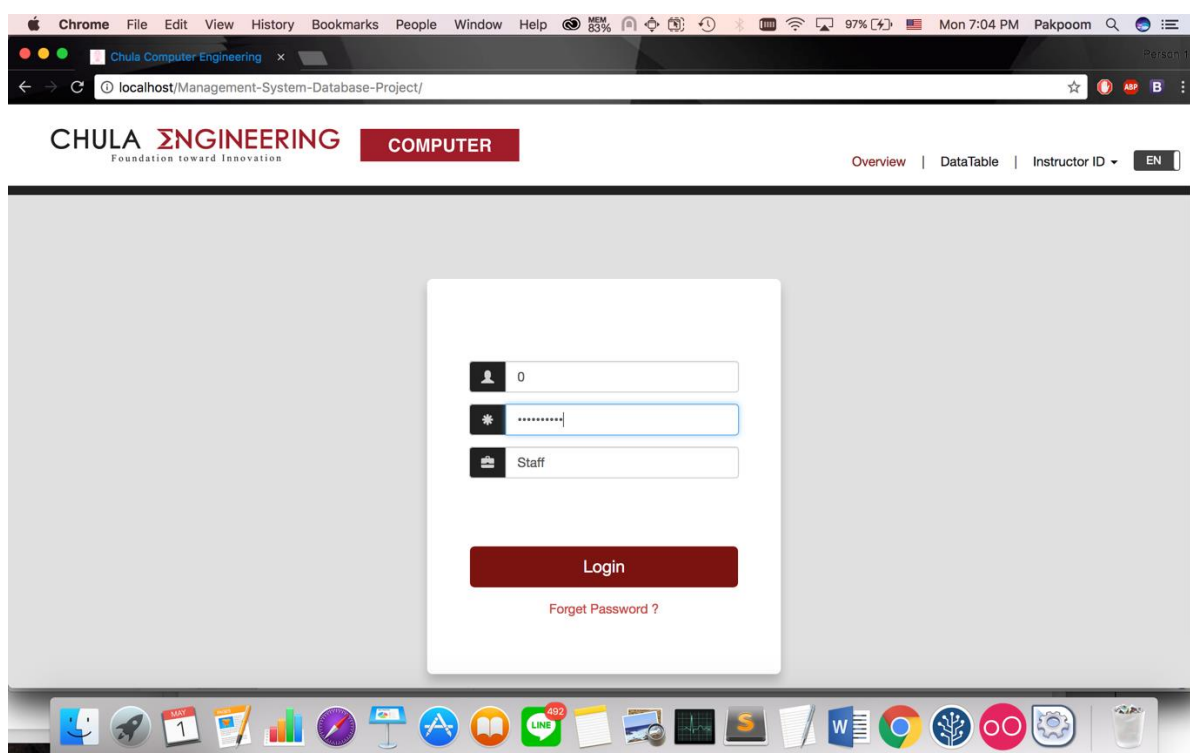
Chrome File Edit View History Bookmarks People Window Help MEM 83% 97% Mon 7:04 PM Pakpoom

Chula Computer Engineering ×

Person 1

localhost/Management-System-Database-Project/

ABP B

CHULA ΣNGINEERING
Foundation toward Innovation

COMPUTER

Overview | DataTable | Instructor ID ▾ EN

0

••••••••••

Staff

Login

Forget Password ?

MAY 1

492

LINE

S

W